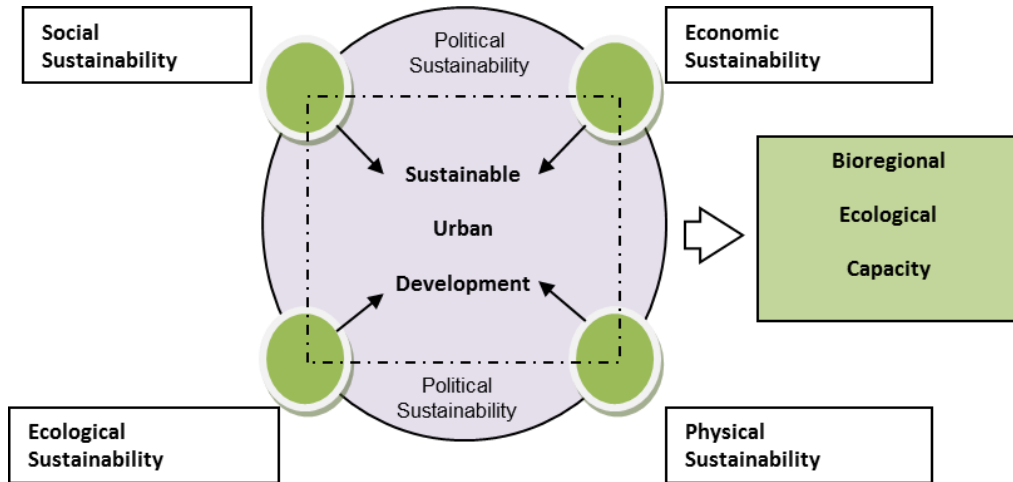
Social Sustainability

Political Sustainability

Economic Sustainability

Sustainable

Urban

Development

Bioregional

Ecological

Capacity

Political Sustainability

Ecological Sustainability

Physical Sustainability